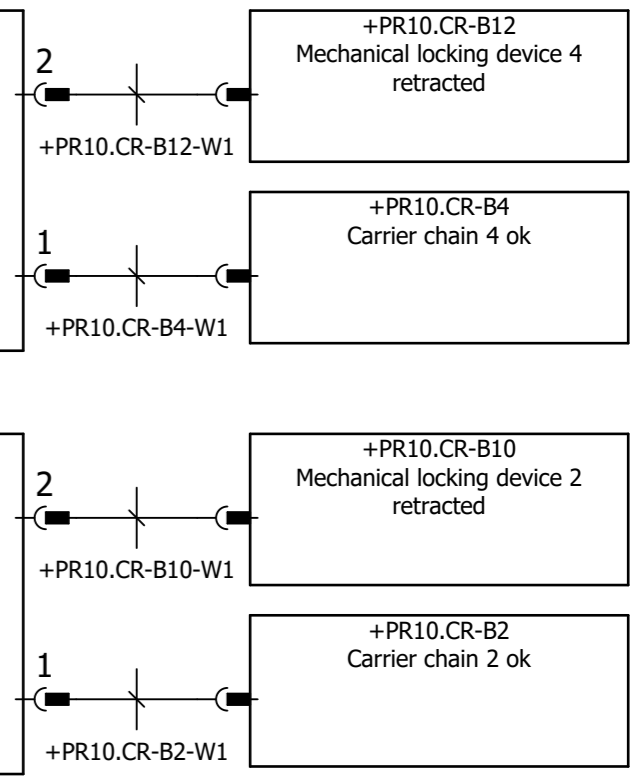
2

+PR10.CR-B12-W1

+PR10.CR-B12
Mechanical locking device 4
retracted

1

+PR10.CR-B4-W1

+PR10.CR-B4
Carrier chain 4 ok

2

+PR10.CR-B10-W1

+PR10.CR-B10
Mechanical locking device 2
retracted

1

+PR10.CR-B2-W1

+PR10.CR-B2
Carrier chain 2 ok